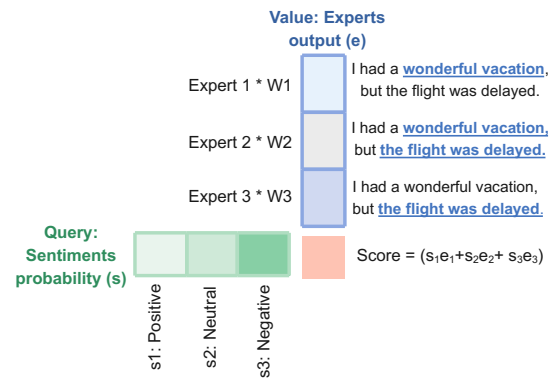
Value: Experts output (e)

Expert 1 * W1

I had a wonderful vacation, but the flight was delayed.

Expert 2 * W2

I had a wonderful vacation, but the flight was delayed.

Expert 3 * W3

I had a wonderful vacation, but the flight was delayed.

Query: Sentiments probability (s)

Score = $(s_1e_1+s_2e_2+ s_3e_3)$

s1: Positive

s2: Neutral

s3: Negative